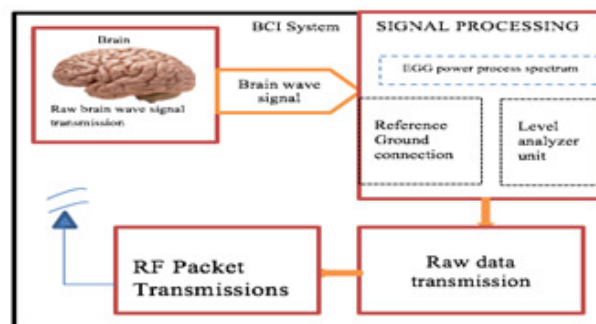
BCI System

Brain

Raw brain wave signal transmission

Brain wave signal

SIGNAL PROCESSING

EGG power process spectrum

Reference Ground connection

Level analyzer unit

RF Packet Transmissions

Raw data transmission